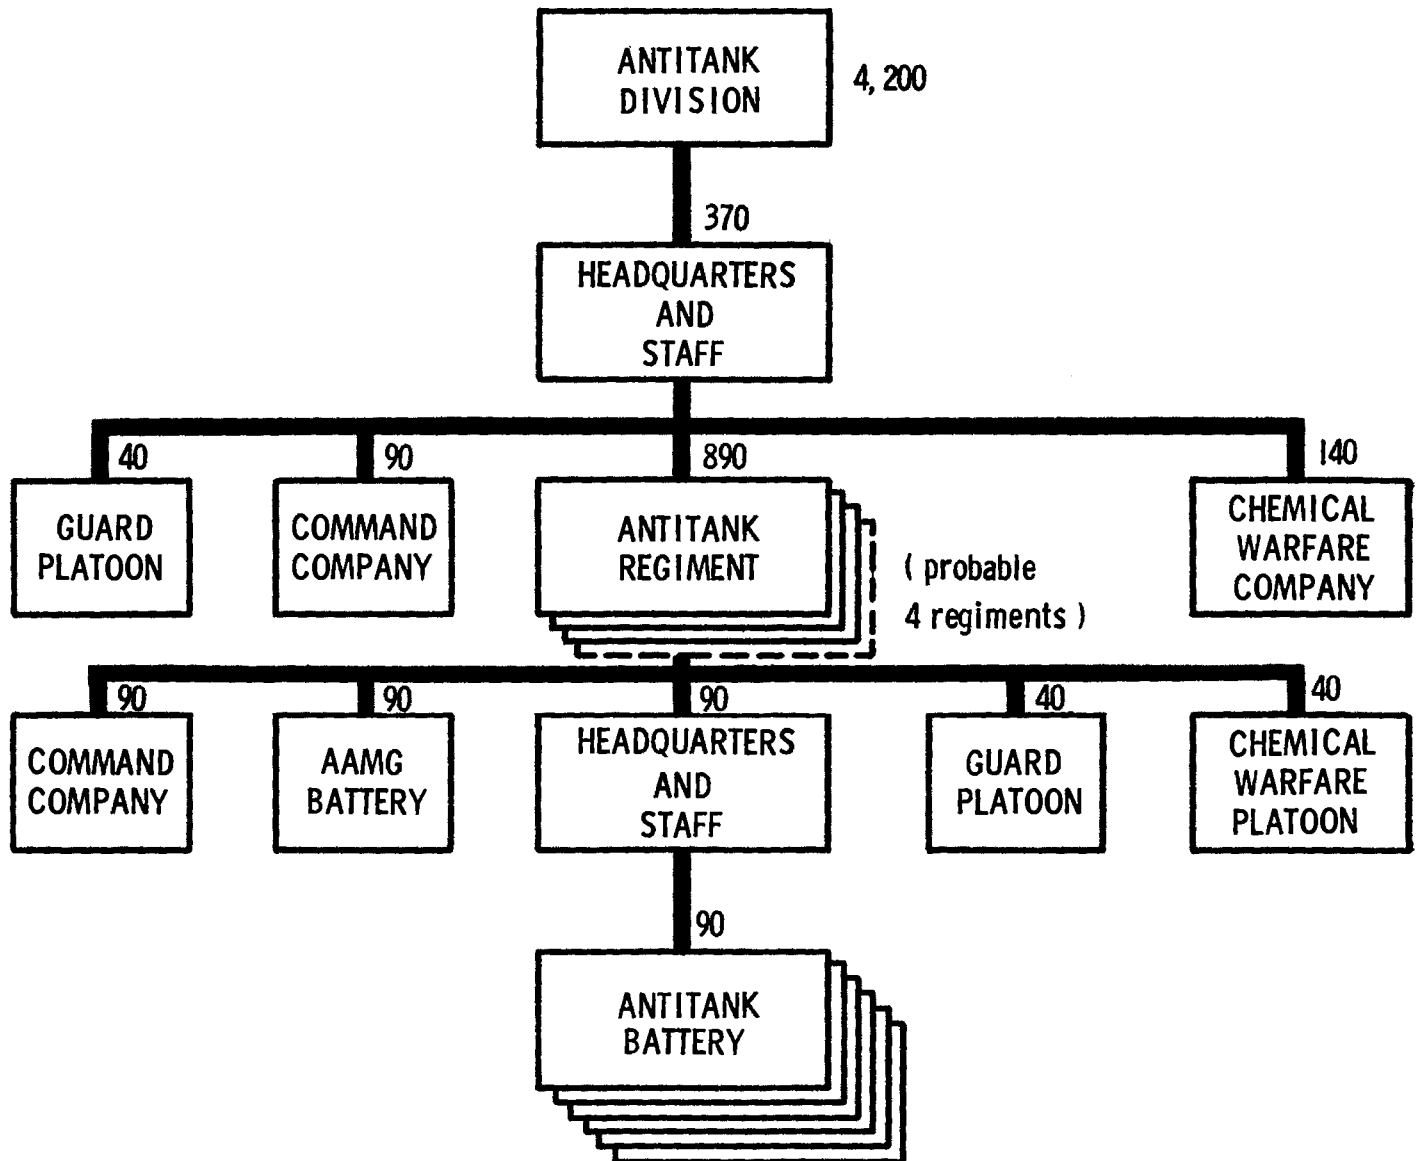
ANTITANK DIVISION

4, 200

370

HEADQUARTERS AND STAFF

40

GUARD PLATOON

90

COMMAND COMPANY

890

ANTITANK REGIMENT

( probable 4 regiments )

140

CHEMICAL WARFARE COMPANY

90

COMMAND COMPANY

90

AAMG BATTERY

90

HEADQUARTERS AND STAFF

40

GUARD PLATOON

40

CHEMICAL WARFARE PLATOON

90

ANTITANK BATTERY